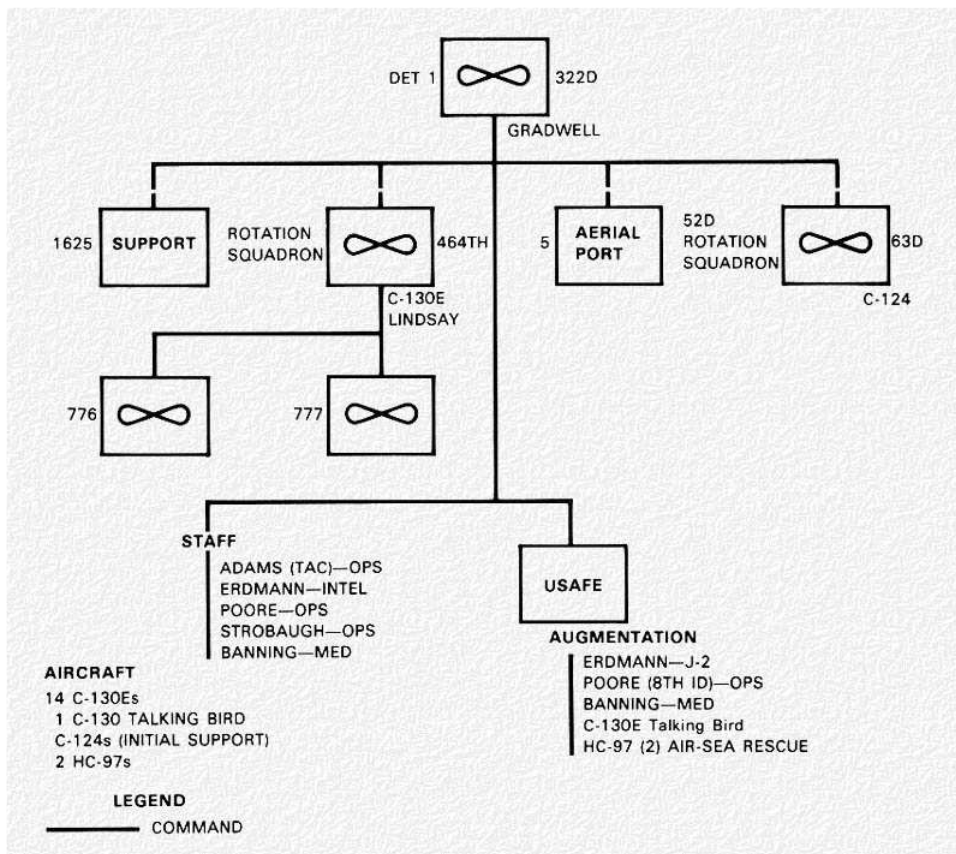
DET 1 322D
GRADWELL

1625 SUPPORT

ROTATION SQUADRON 464TH
C-130E
LINDSAY

5 AERIAL PORT

52D ROTATION SQUADRON 63D
C-124

776

777

STAFF
ADAMS (TAC)—OPS
ERDMANN—INTEL
POORE—OPS
STROBAUGH—OPS
BANNING—MED

USAFE
AUGMENTATION
ERDMANN—J-2
POORE (8TH ID)—OPS
BANNING—MED
C-130E Talking Bird
HC-97 (2) AIR-SEA RESCUE

AIRCRAFT
14 C-130Es
1 C-130 TALKING BIRD
C-124s (INITIAL SUPPORT)
2 HC-97s

LEGEND
COMMAND